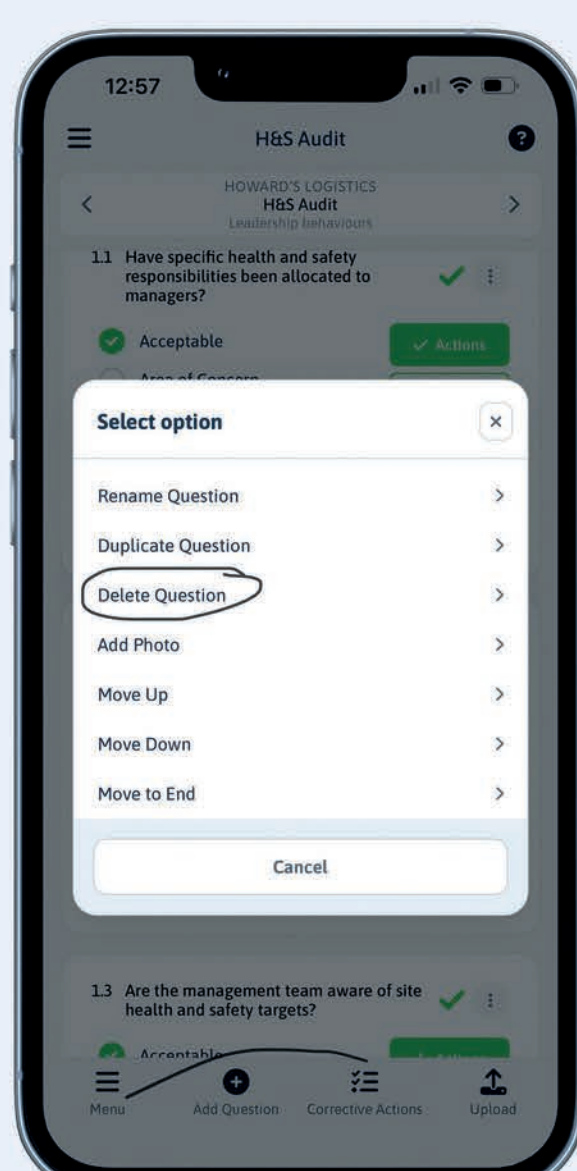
12:57

H&S Audit

HOWARD'S LOGISTICS
H&S Audit
Leadership behaviours

1.1 Have specific health and safety responsibilities been allocated to managers?

Acceptable

Actions

Area of Concern

Select option

Rename Question

Duplicate Question

Delete Question

Add Photo

Move Up

Move Down

Move to End

Cancel

1.3 Are the management team aware of site health and safety targets?

Acceptable

Actions

Menu

Add Question

Corrective Actions

Upload